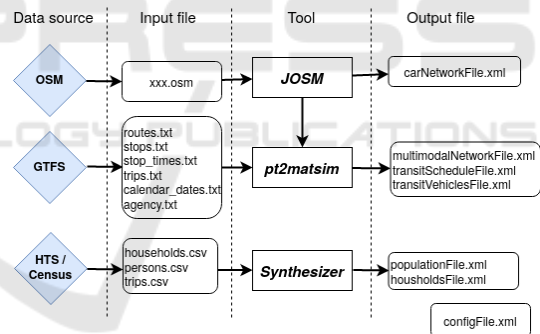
Data source

Input file

Tool

Output file

OSM

xxx.osm

JOSM

carNetworkFile.xml

GTFS

routes.txt
stops.txt
stop_times.txt
trips.txt
calendar_dates.txt
agency.txt

pt2matsim

multimodalNetworkFile.xml
transitScheduleFile.xml
transitVehiclesFile.xml

HTS / Census

households.csv
persons.csv
trips.csv

Synthesizer

populationFile.xml
housholdsFile.xml

configFile.xml